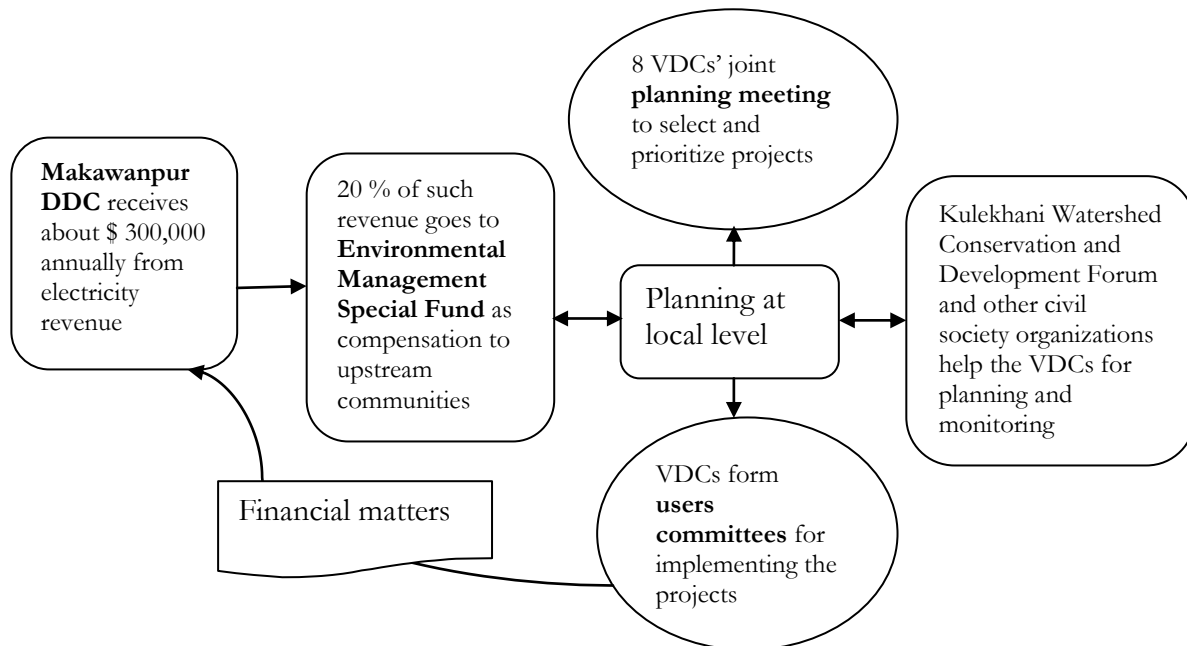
**Makawanpur DDC** receives about \$ 300,000 annually from electricity revenue

20 % of such revenue goes to **Environmental Management Special Fund** as compensation to upstream communities

8 VDCs' joint **planning meeting** to select and prioritize projects

Planning at local level

Kulekhani Watershed Conservation and Development Forum and other civil society organizations help the VDCs for planning and monitoring

VDCs form **users committees** for implementing the projects

Financial matters